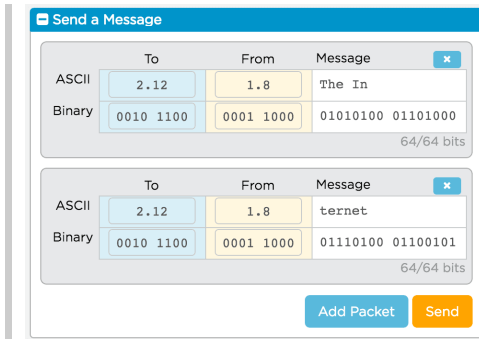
Send a Message

| | To | From | Message |
|---|---|---|---|
| ASCII | 2.12 | 1.8 | The In |
| Binary | 0010 1100 | 0001 1000 | 01010100 01101000 |

64/64 bits

| | To | From | Message |
|---|---|---|---|
| ASCII | 2.12 | 1.8 | ternet |
| Binary | 0010 1100 | 0001 1000 | 01110100 01100101 |

64/64 bits

Add Packet Send